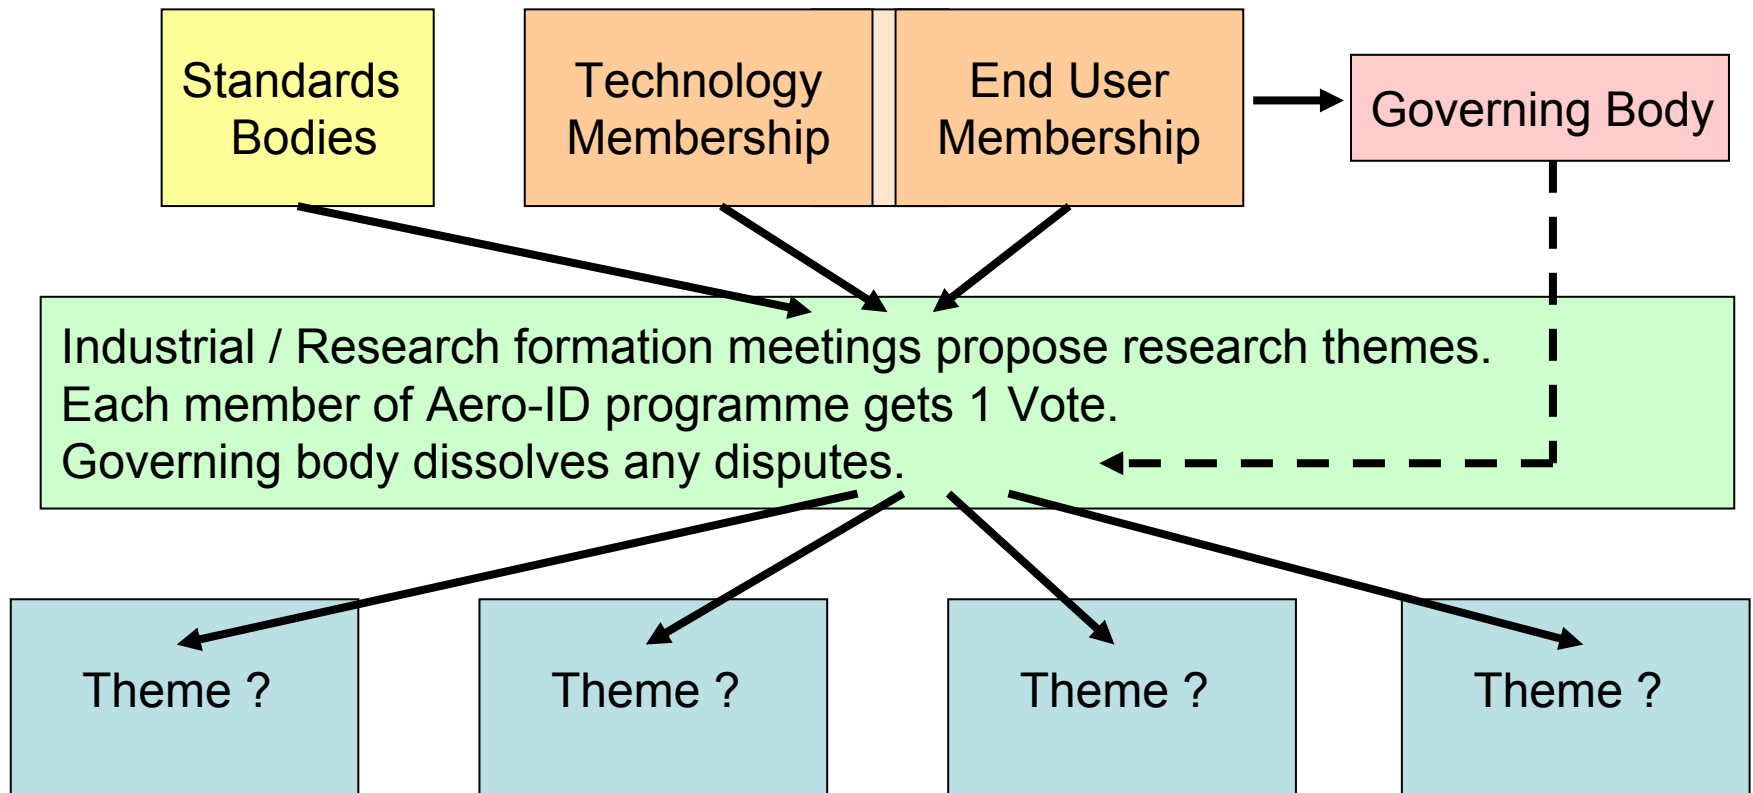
Standards Bodies

Technology Membership

End User Membership

Governing Body

Industrial / Research formation meetings propose research themes.
Each member of Aero-ID programme gets 1 Vote.
Governing body dissolves any disputes.

Theme ?

Theme ?

Theme ?

Theme ?